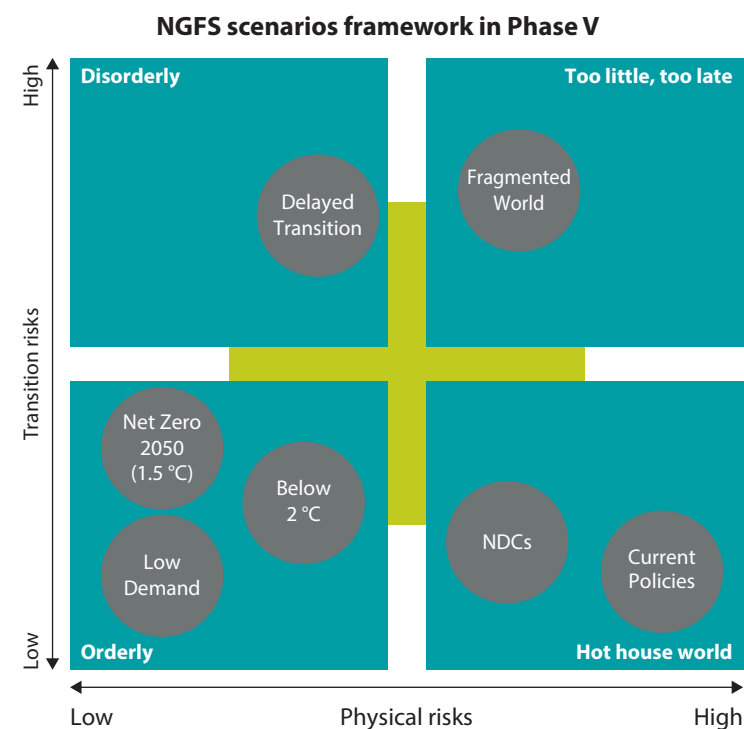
NGFS scenarios framework in Phase V

High

Transition risks

Low

Disorderly

Delayed Transition

Too little, too late

Fragmented World

Net Zero 2050 (1.5 °C)

Below 2 °C

Low Demand

Orderly

NDCs

Current Policies

Hot house world

Low

Physical risks

High